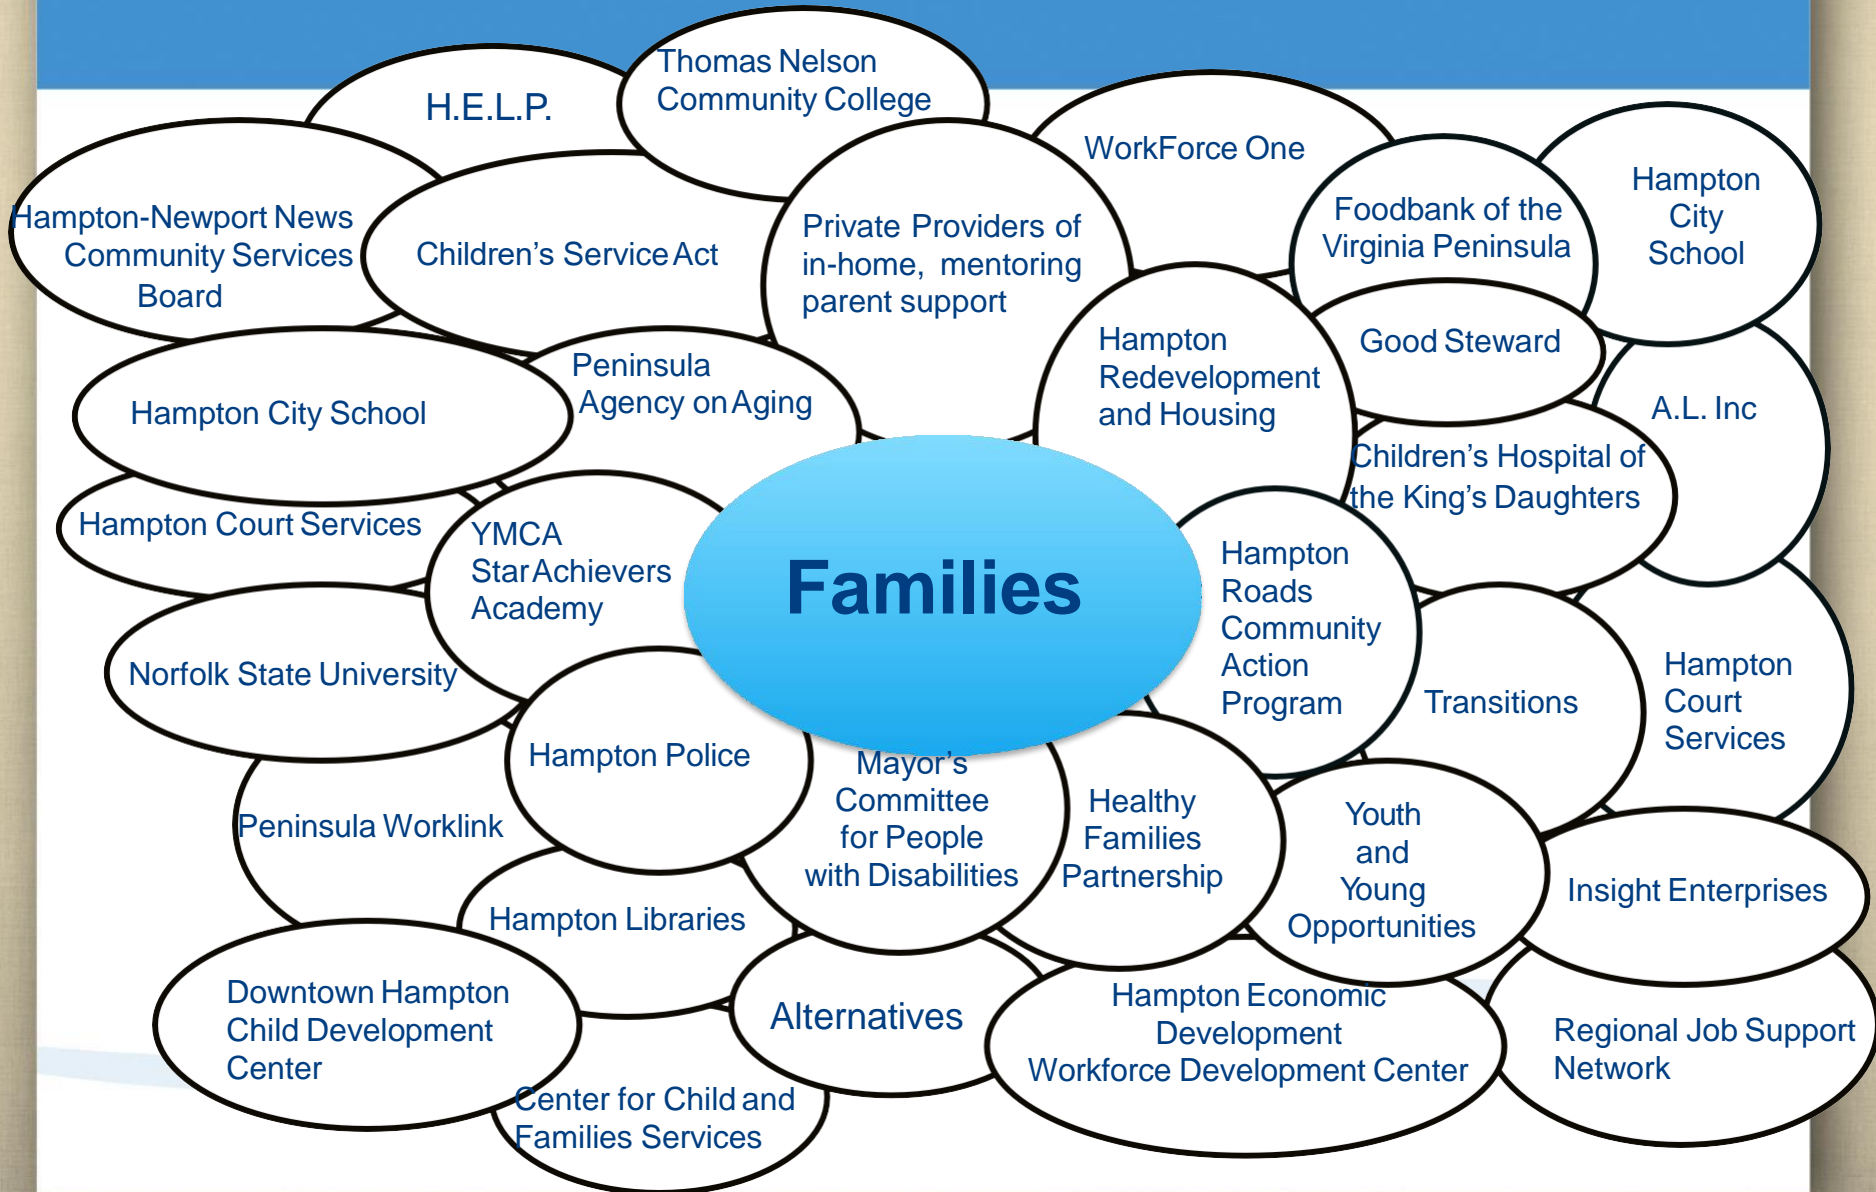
H.E.L.P.

Thomas Nelson Community College

WorkForce One

Hampton City School

Foodbank of the Virginia Peninsula

Hampton-Newport News Community Services Board

Children's Service Act

Private Providers of in-home, mentoring parent support

Good Steward

Hampton Redevelopment and Housing

Peninsula Agency on Aging

Hampton City School

A.L. Inc

Children's Hospital of the King's Daughters

Hampton Court Services

YMCA Star Achievers Academy

Families

Hampton Roads Community Action Program

Norfolk State University

Transitions

Hampton Court Services

Hampton Police

Mayor's Committee for People with Disabilities

Healthy Families Partnership

Youth and Young Opportunities

Peninsula Worklink

Insight Enterprises

Hampton Libraries

Downtown Hampton Child Development Center

Alternatives

Hampton Economic Development Workforce Development Center

Regional Job Support Network

Center for Child and Families Services